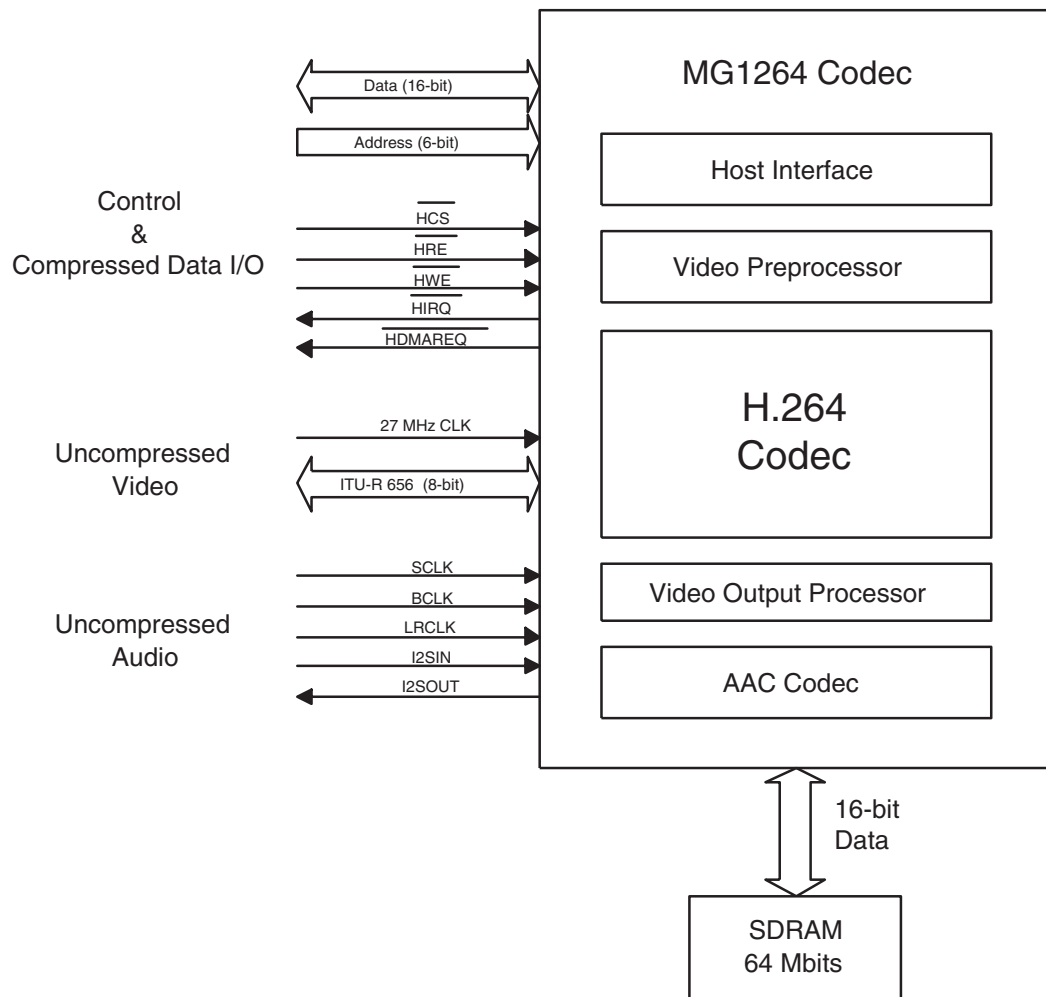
MG1264 Codec

Data (16-bit)

Address (6-bit)

Host Interface

Control
&
Compressed Data I/O

$\overline{HCS}$

$\overline{HRE}$

$\overline{HWE}$

$\overline{HIRQ}$

$\overline{HDMAREQ}$

Video Preprocessor

H.264
Codec

Uncompressed
Video

27 MHz CLK

ITU-R 656 (8-bit)

Uncompressed
Audio

SCLK

BCLK

LRCLK

I2SIN

I2SOUT

Video Output Processor

AAC Codec

16-bit
Data

SDRAM
64 Mbits